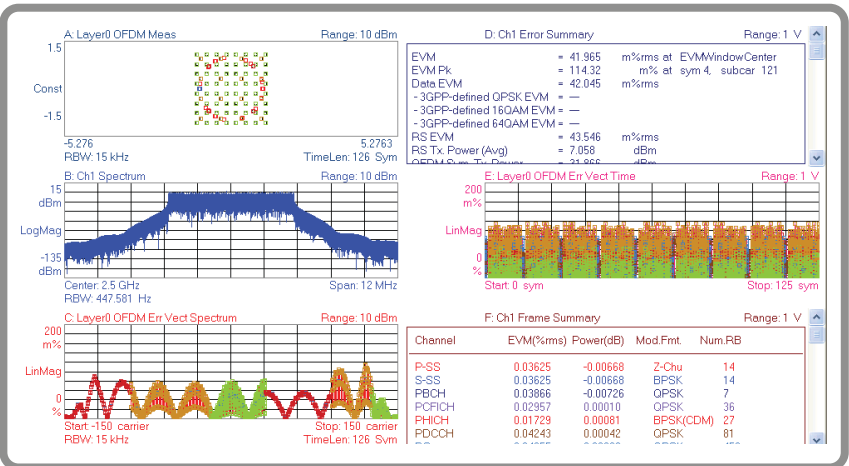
A: Layer0 OFDM Meas
Range: 10 dBm
1.5
Const
-1.5
-5.276
5.2763
RBW: 15 kHz
TimeLen: 126 Sym

D: Ch1 Error Summary
Range: 1 V
EVM = 41.965 m%rms at EVMWindowCenter
EVM Pk = 114.32 m% at sym 4, subcar 121
Data EVM = 42.045 m%rms
- 3GPP-defined QPSK EVM = —
- 3GPP-defined 16QAM EVM = —
- 3GPP-defined 64QAM EVM = —
RS EVM = 43.546 m%rms
RS Tx. Power (Avg) = 7.058 dBm
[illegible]

B: Ch1 Spectrum
Range: 10 dBm
15
dBm
LogMag
-135
dBm
Center: 2.5 GHz
Span: 12 MHz
RBW: 447.581 Hz

E: Layer0 OFDM Err Vect Time
Range: 1 V
200
m%
LinMag
0
%
Start: 0 sym
Stop: 125 sym

C: Layer0 OFDM Err Vect Spectrum
Range: 10 dBm
200
m%
LinMag
0
%
Start -150 carrier
Stop: 150 carrier
RBW: 15 kHz
TimeLen: 126 Sym

F: Ch1 Frame Summary
Range: 1 V

| Channel | EVM(%rms) | Power(dB) | Mod.Fmt. | Num.RB |
|---|---|---|---|---|
| P-SS | 0.03625 | -0.00668 | Z-Chu | 14 |
| S-SS | 0.03625 | -0.00668 | BPSK | 14 |
| PBCH | 0.03866 | -0.00726 | QPSK | 7 |
| PCFICH | 0.02957 | 0.00010 | QPSK | 36 |
| PHICH | 0.01729 | 0.00081 | BPSK(CDM) | 27 |
| PDCCH | 0.04243 | 0.00042 | QPSK | 81 |